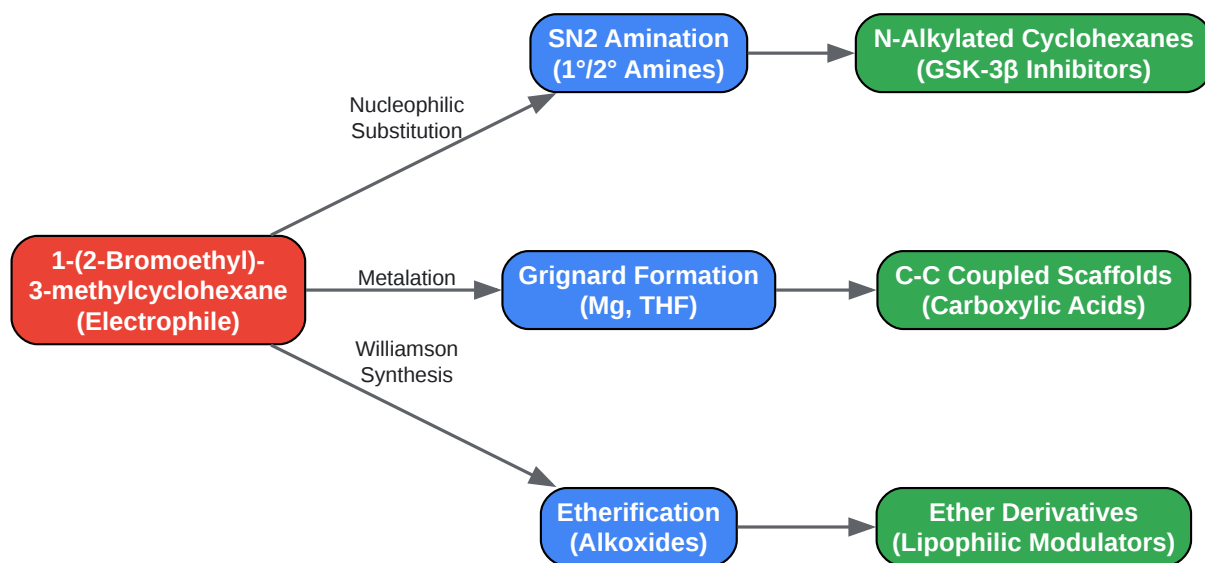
1-(2-Bromoethyl)-3-methylcyclohexane (Electrophile)

Nucleophilic Substitution

SN2 Amination (1°/2° Amines)

N-Alkylated Cyclohexanes (GSK-3β Inhibitors)

Metalation

Grignard Formation (Mg, THF)

C-C Coupled Scaffolds (Carboxylic Acids)

Williamson Synthesis

Etherification (Alkoxides)

Ether Derivatives (Lipophilic Modulators)